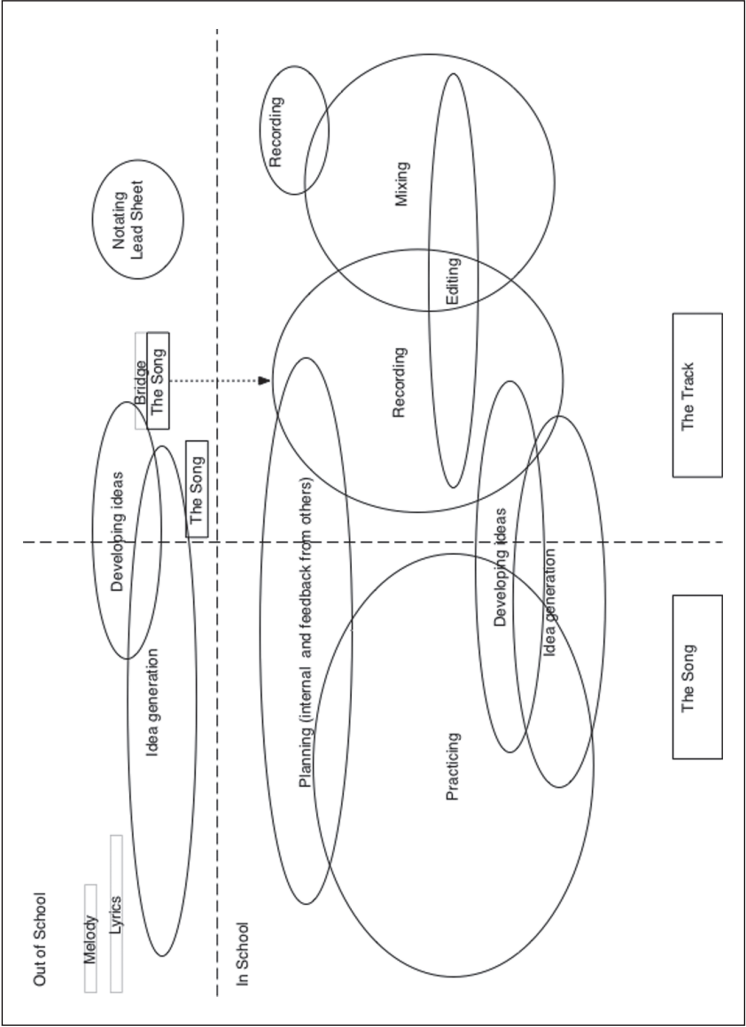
Out of School

Melody

Lyrics

Idea generation

Developing ideas

The Song

Bridge

The Song

Notating Lead Sheet

Recording

Mixing

Editing

Recording

In School

Planning (internal and feedback from others)

Practicing

Developing ideas

Idea generation

The Song

The Track